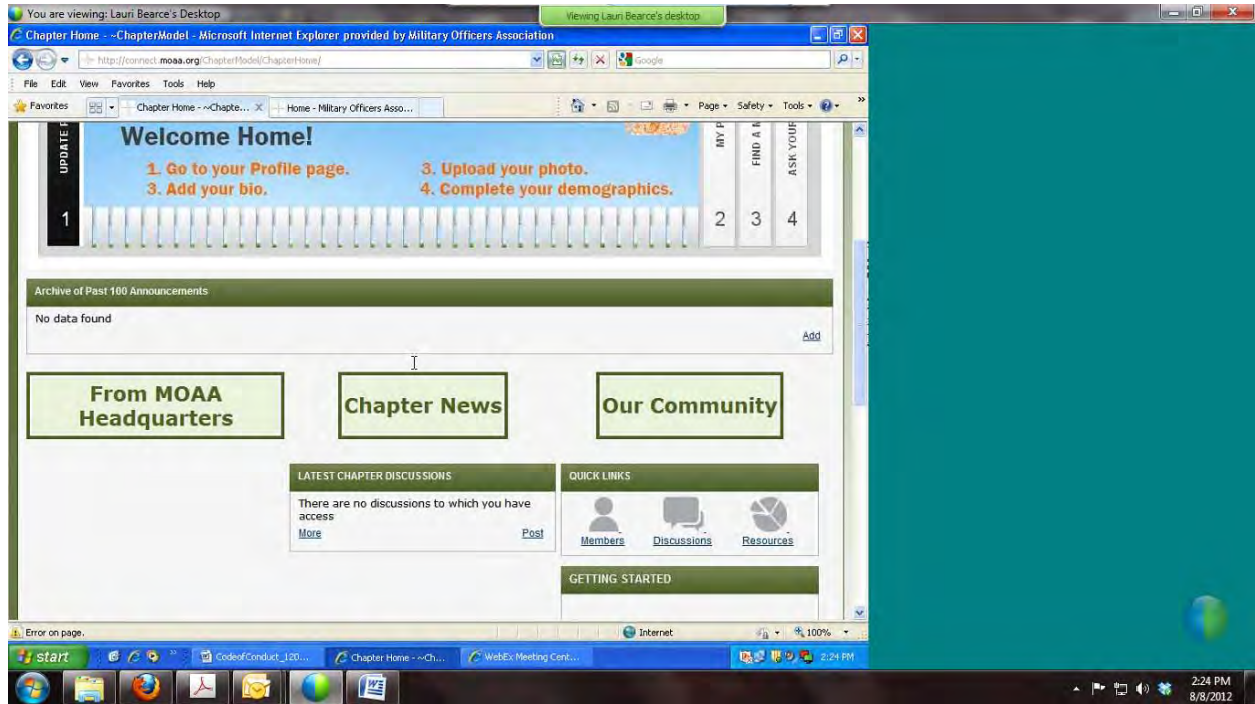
You are viewing: Lauri Bearce's Desktop

Viewing Lauri Bearce's desktop

Chapter Home - ~ChapterModel - Microsoft Internet Explorer provided by Military Officers Association

http://connect.moaa.org/ChapterModel/ChapterHome/

Google

File Edit View Favorites Tools Help

Favorites

Chapter Home - ~Chapte...

Home - Military Officers Asso...

Page Safety Tools

UPDATE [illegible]

1

Welcome Home!

1. Go to your Profile page.

3. Add your bio.

3. Upload your photo.

4. Complete your demographics.

MY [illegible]

2

FIND A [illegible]

3

ASK YOUR

4

Archive of Past 100 Announcements

No data found

Add

From MOAA Headquarters

Chapter News

Our Community

LATEST CHAPTER DISCUSSIONS

There are no discussions to which you have access

More

Post

QUICK LINKS

Members

Discussions

Resources

GETTING STARTED

Error on page.

Internet

100%

start

CodeofConduct_120...

Chapter Home - ~Ch...

WebEx Meeting Cent...

2:24 PM

2:24 PM
8/8/2012